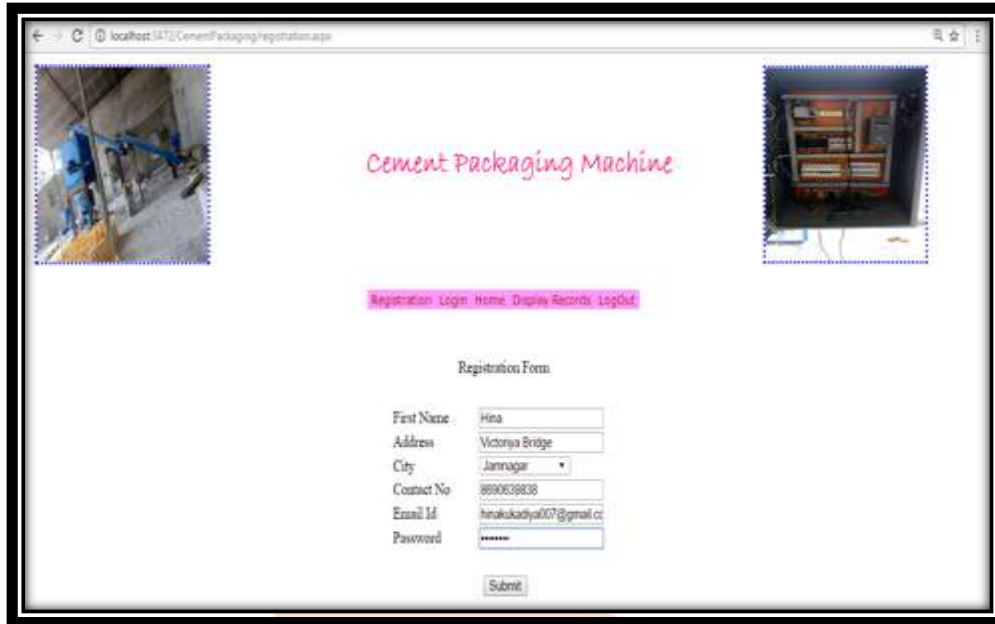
localhost:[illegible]/CementPackaging/registration.aspx

Cement Packaging Machine

Registration Login Home Display Records LogOut

Registration Form

First Name Hina
Address Victorya Bridge
City Jamnagar
Contact No 8890639838
Email Id hinakukadiya007@gmail.c
Password •••••••

Submit